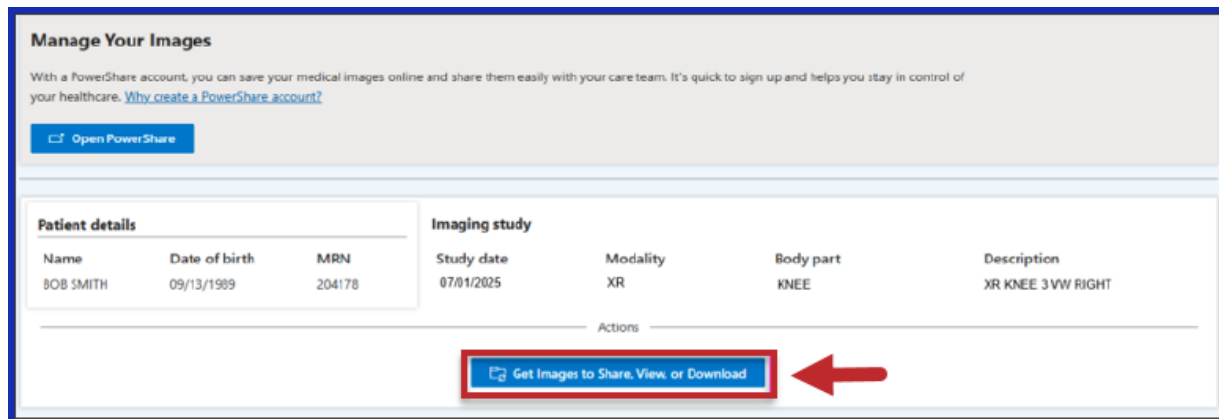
Manage Your Images

With a PowerShare account, you can save your medical images online and share them easily with your care team. It's quick to sign up and helps you stay in control of your healthcare. Why create a PowerShare account?

Open PowerShare

Patient details

| Name | Date of birth | MRN |
|---|---|---|
| BOB SMITH | 09/13/1989 | 204178 |

Imaging study

| Study date | Modality | Body part | Description |
|---|---|---|---|
| 07/01/2025 | XR | KNEE | XR KNEE 3 VW RIGHT |

Actions

Get Images to Share, View, or Download